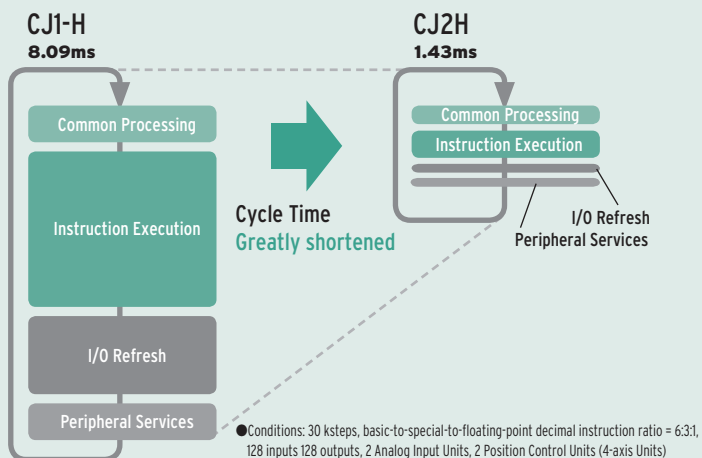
CJ1-H
8.09ms

Common Processing

Instruction Execution

I/O Refresh

Peripheral Services

Cycle Time
Greatly shortened

CJ2H
1.43ms

Common Processing

Instruction Execution

I/O Refresh

Peripheral Services

●Conditions: 30 ksteps, basic-to-special-to-floating-point decimal instruction ratio = 6:3:1, 128 inputs 128 outputs, 2 Analog Input Units, 2 Position Control Units (4-axis Units)